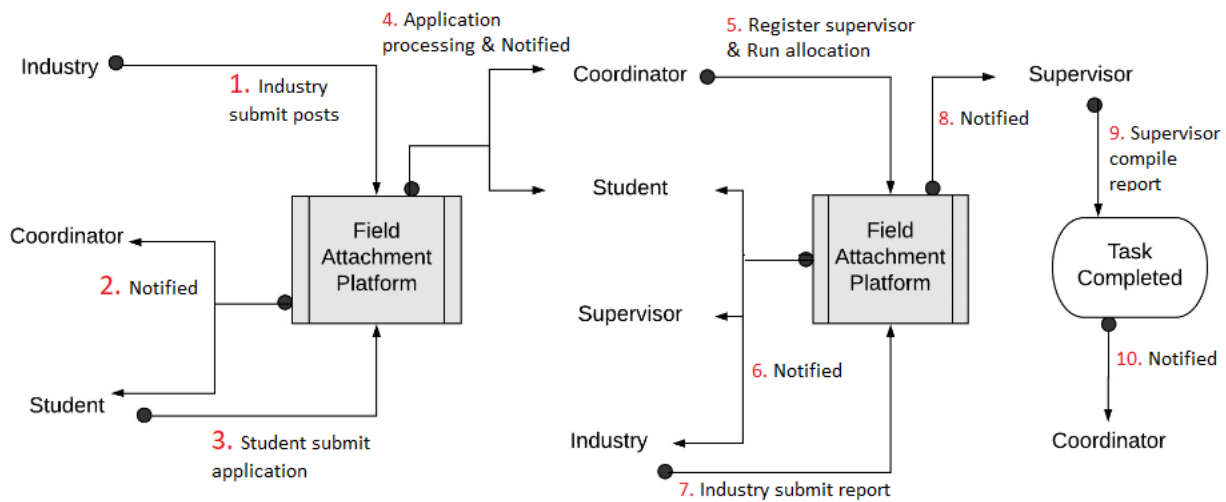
Industry

1. Industry submit posts

4. Application processing & Notified

Coordinator

2. Notified

Field Attachment Platform

Student

3. Student submit application

5. Register supervisor & Run allocation

Coordinator

Student

Supervisor

Industry

6. Notified

Field Attachment Platform

7. Industry submit report

Supervisor

8. Notified

9. Supervisor compile report

Task Completed

10. Notified

Coordinator